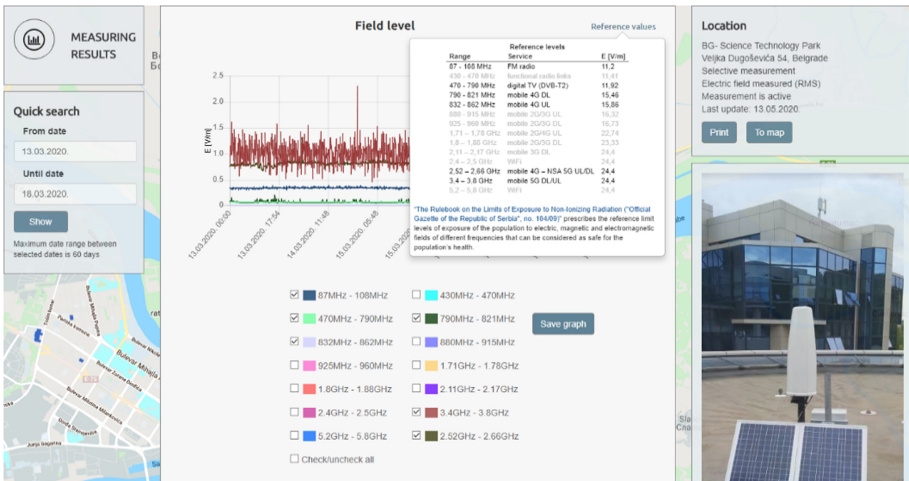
MEASURING RESULTS

Quick search

From date

13.03.2020.

Until date

18.03.2020.

Show

Maximum date range between selected dates is 60 days

Field level

Reference values

2.5
2
1.5
1
0.5
0

E [V/m]

13.03.2020. 00:00
13.03.2020. 17:54
14.03.2020. 11:48
15.03.2020. 05:48

Reference levels

| Range | Service | E [V/m] |
|---|---|---|
| 87 - 108 MHz | FM radio | 11,2 |
| 430 - 470 MHz | functional radio links | 11,41 |
| 470 - 790 MHz | digital TV (DVB-T2) | 11,92 |
| 790 - 821 MHz | mobile 4G DL | 15,46 |
| 832 - 862 MHz | mobile 4G UL | 15,86 |
| 880 - 915 MHz | mobile 2G/3G UL | 16,32 |
| 925 - 960 MHz | mobile 2G/3G DL | 16,73 |
| 1,71 – 1,78 GHz | mobile 2G/4G UL | 22,74 |
| 1,8 – 1,88 GHz | mobile 2G/4G DL | 23,33 |
| 2,11 – 2,17 GHz | mobile 3G DL | 24,4 |
| 2,4 – 2,5 GHz | WiFi | 24,4 |
| 2,52 – 2,66 GHz | mobile 4G – NSA 5G UL/DL | 24,4 |
| 3,4 – 3,8 GHz | mobile 5G DL/UL | 24,4 |
| 5,2 – 5,8 GHz | WiFi | 24,4 |

"The Rulebook on the Limits of Exposure to Non-Ionizing Radiation ("Official Gazette of the Republic of Serbia", no. 104/09)" prescribes the reference limit levels of exposure of the population to electric, magnetic and electromagnetic fields of different frequencies that can be considered as safe for the population's health.

87MHz - 108MHz
430MHz - 470MHz
470MHz - 790MHz
790MHz - 821MHz
Save graph
832MHz - 862MHz
880MHz - 915MHz
925MHz - 960MHz
1.71GHz - 1.78GHz
1.8GHz - 1.88GHz
2.11GHz - 2.17GHz
2.4GHz - 2.5GHz
3.4GHz - 3.8GHz
5.2GHz - 5.8GHz
2.52GHz - 2.66GHz
Check/uncheck all

Location

BG- Science Technology Park
Veljka Dugoševića 54, Belgrade
Selective measurement
Electric field measured (RMS)
Measurement is active
Last update: 13.05.2020.

Print
To map